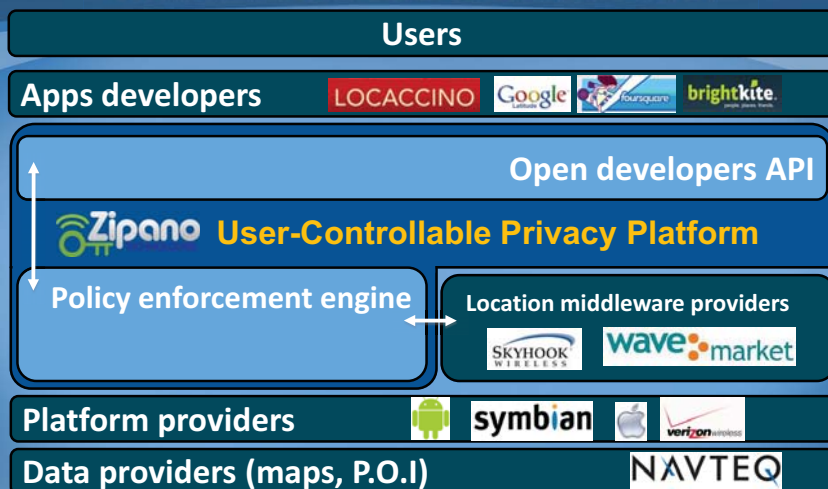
Users

Apps developers LOCACCINO Google Latitude foursquare brightkite people. places. friends.

Open developers API

Zipano User-Controllable Privacy Platform

Policy enforcement engine

Location middleware providers

SKYHOOK WIRELESS wave market

Platform providers symbian verizon wireless

Data providers (maps, P.O.I) NAVTEQ